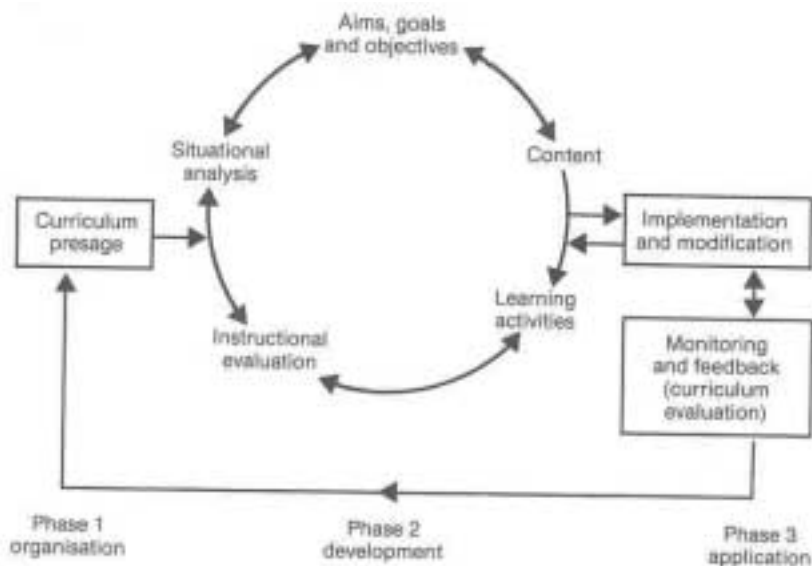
Aims, goals and objectives

Situational analysis

Content

Curriculum presage

Implementation and modification

Learning activities

Instructional evaluation

Monitoring and feedback (curriculum evaluation)

Phase 1 organisation

Phase 2 development

Phase 3 application